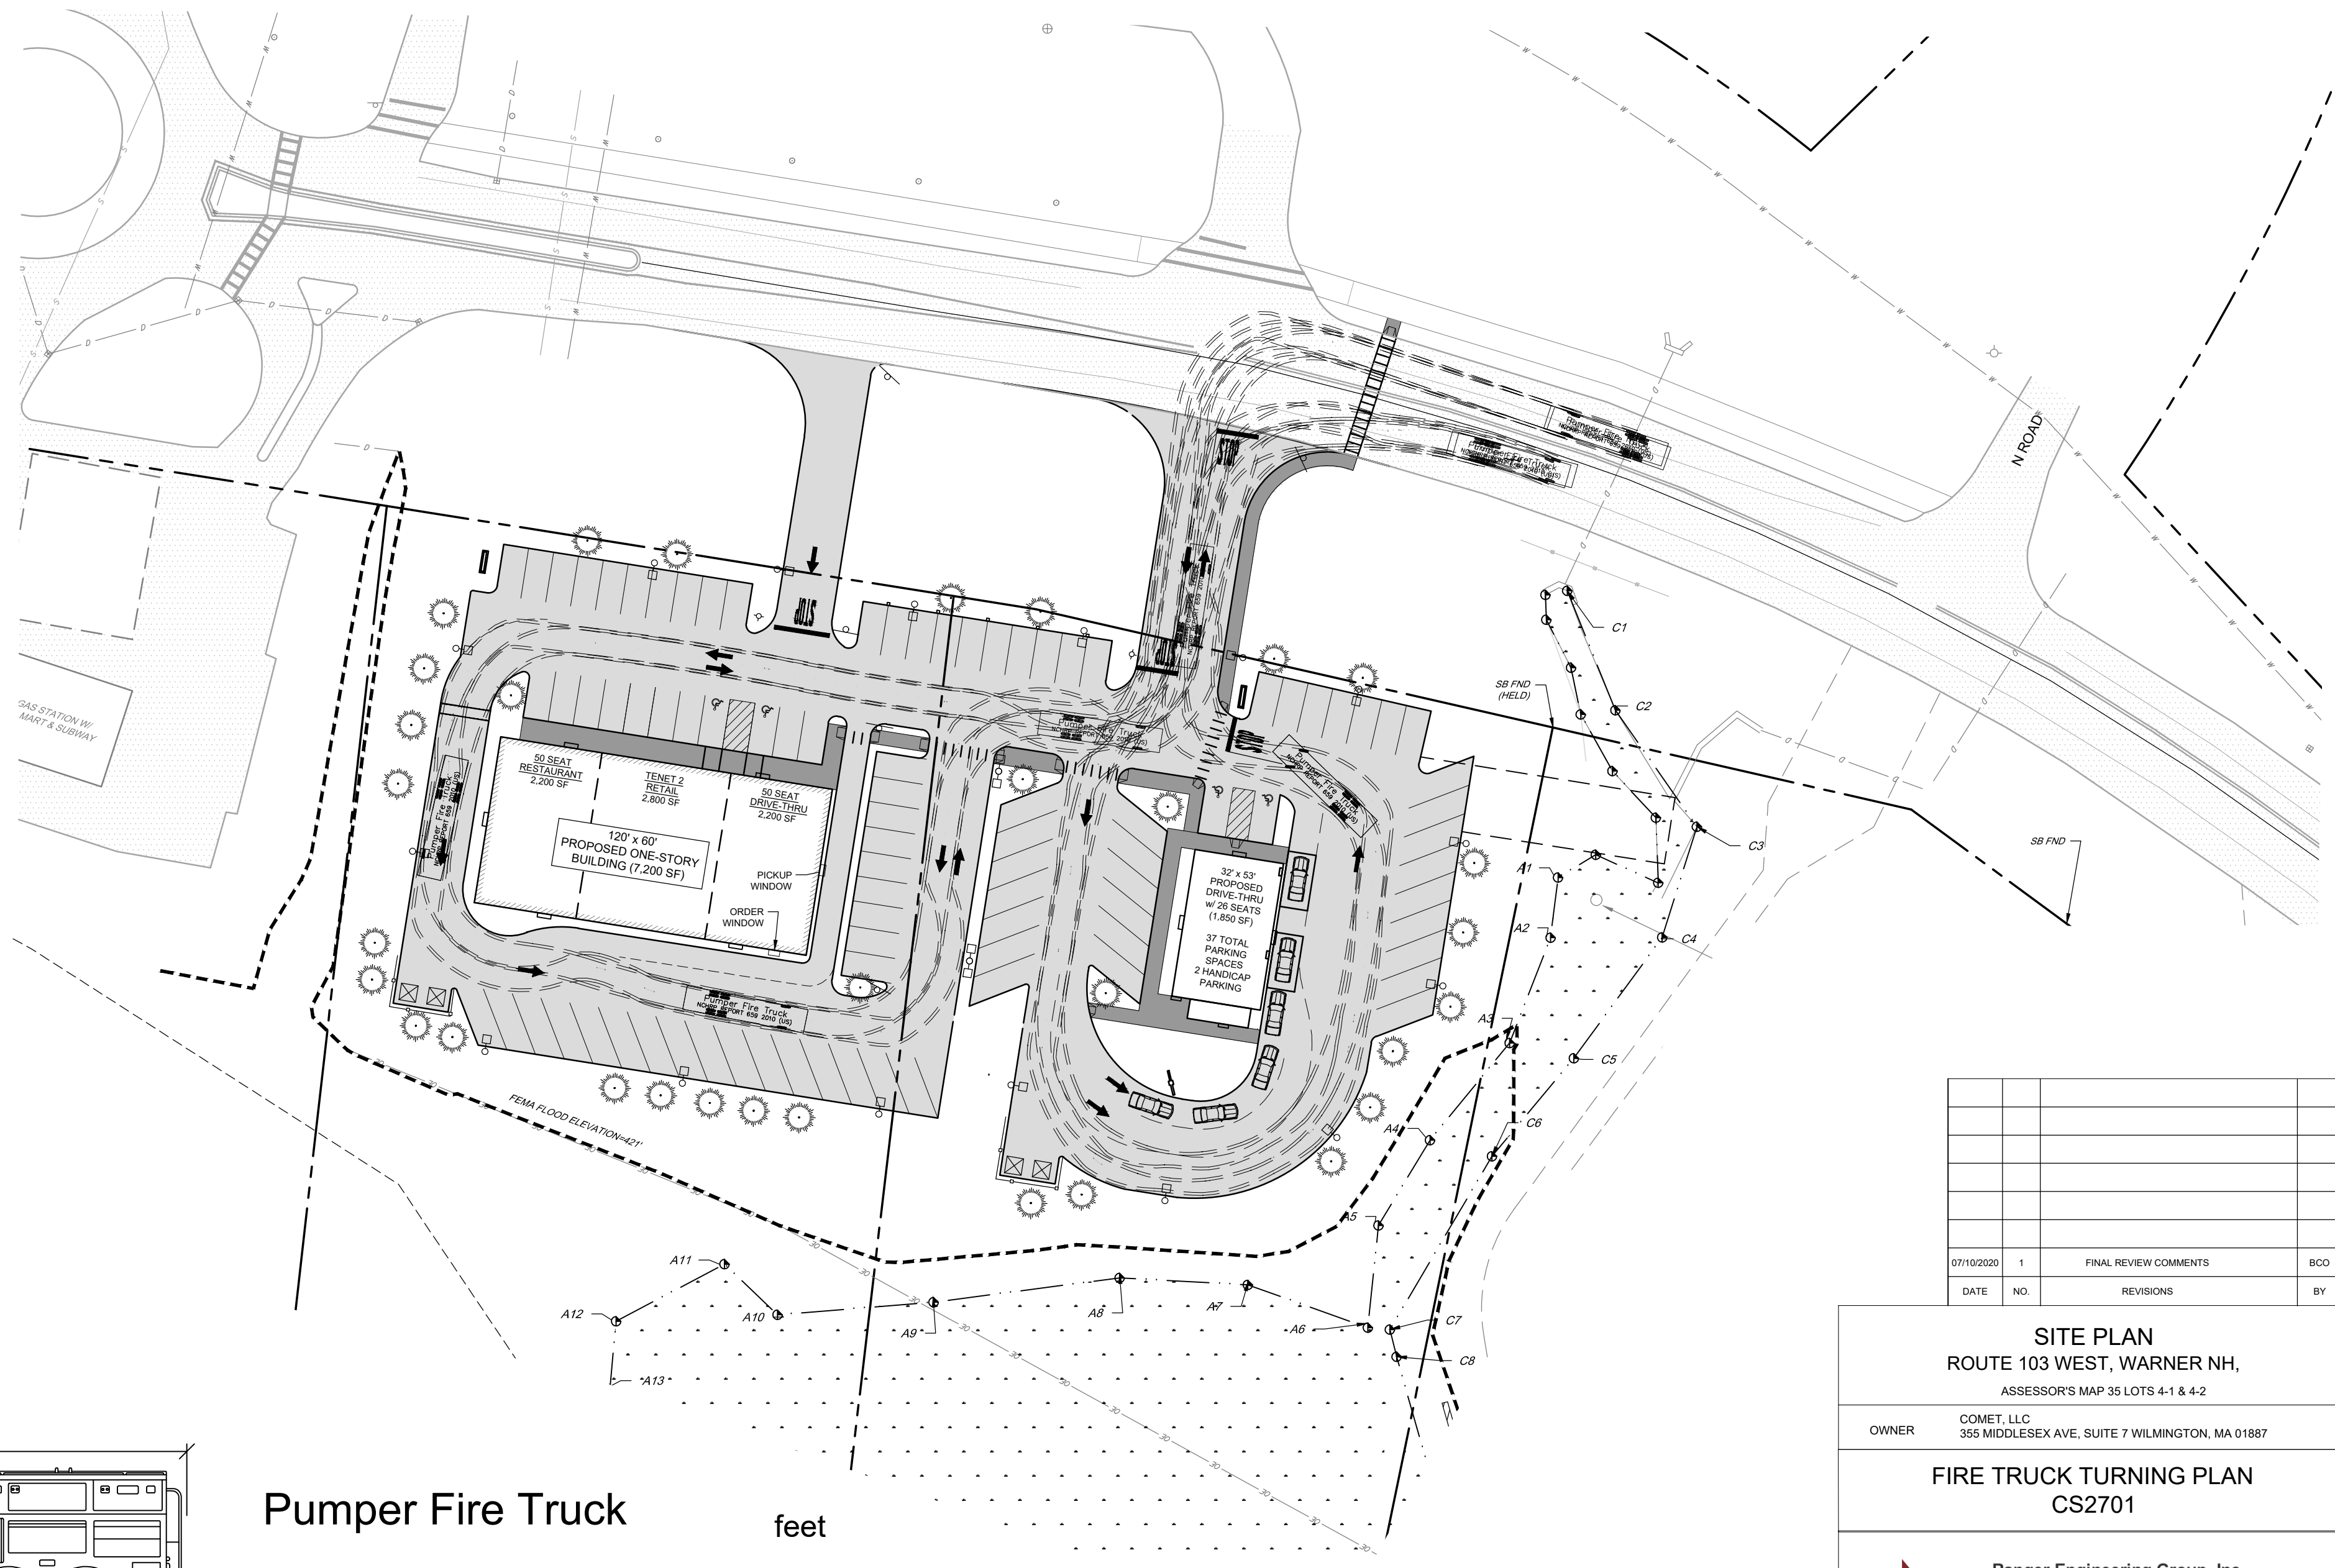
N ROAD

STOP

STOP

STOP

GAS STATION W/ MART & SUBWAY

50 SEAT RESTAURANT 2,200 SF

TENET 2 RETAIL 2,800 SF

50 SEAT DRIVE-THRU 2,200 SF

120' x 60' PROPOSED ONE-STORY BUILDING (7,200 SF)

PICKUP WINDOW

ORDER WINDOW

32' x 53' PROPOSED DRIVE-THRU w/ 26 SEATS (1,850 SF)

37 TOTAL PARKING SPACES 2 HANDICAP PARKING

Pumper Fire Truck

Pumper Fire Truck

Pumper Fire Truck

Pumper Fire Truck

FEMA FLOOD ELEVATION=421'

SB FND (HELD)

SB FND

C1
C2
C3
C4
C5
C6
C7
C8
A1
A2
A3
A4
A5
A6
A7
A8
A9
A10
A11
A12
A13

| | | | |
|---|---|---|---|
| | | | |
| | | | |
| | | | |
| | | | |
| | | | |
| | | | |
| 07/10/2020 | 1 | FINAL REVIEW COMMENTS | BCO |
| DATE | NO. | REVISIONS | BY |

SITE PLAN
ROUTE 103 WEST, WARNER NH,
ASSESSOR'S MAP 35 LOTS 4-1 & 4-2

OWNER
COMET, LLC
355 MIDDLESEX AVE, SUITE 7 WILMINGTON, MA 01887

FIRE TRUCK TURNING PLAN
CS2701

Pumper Fire Truck

feet

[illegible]